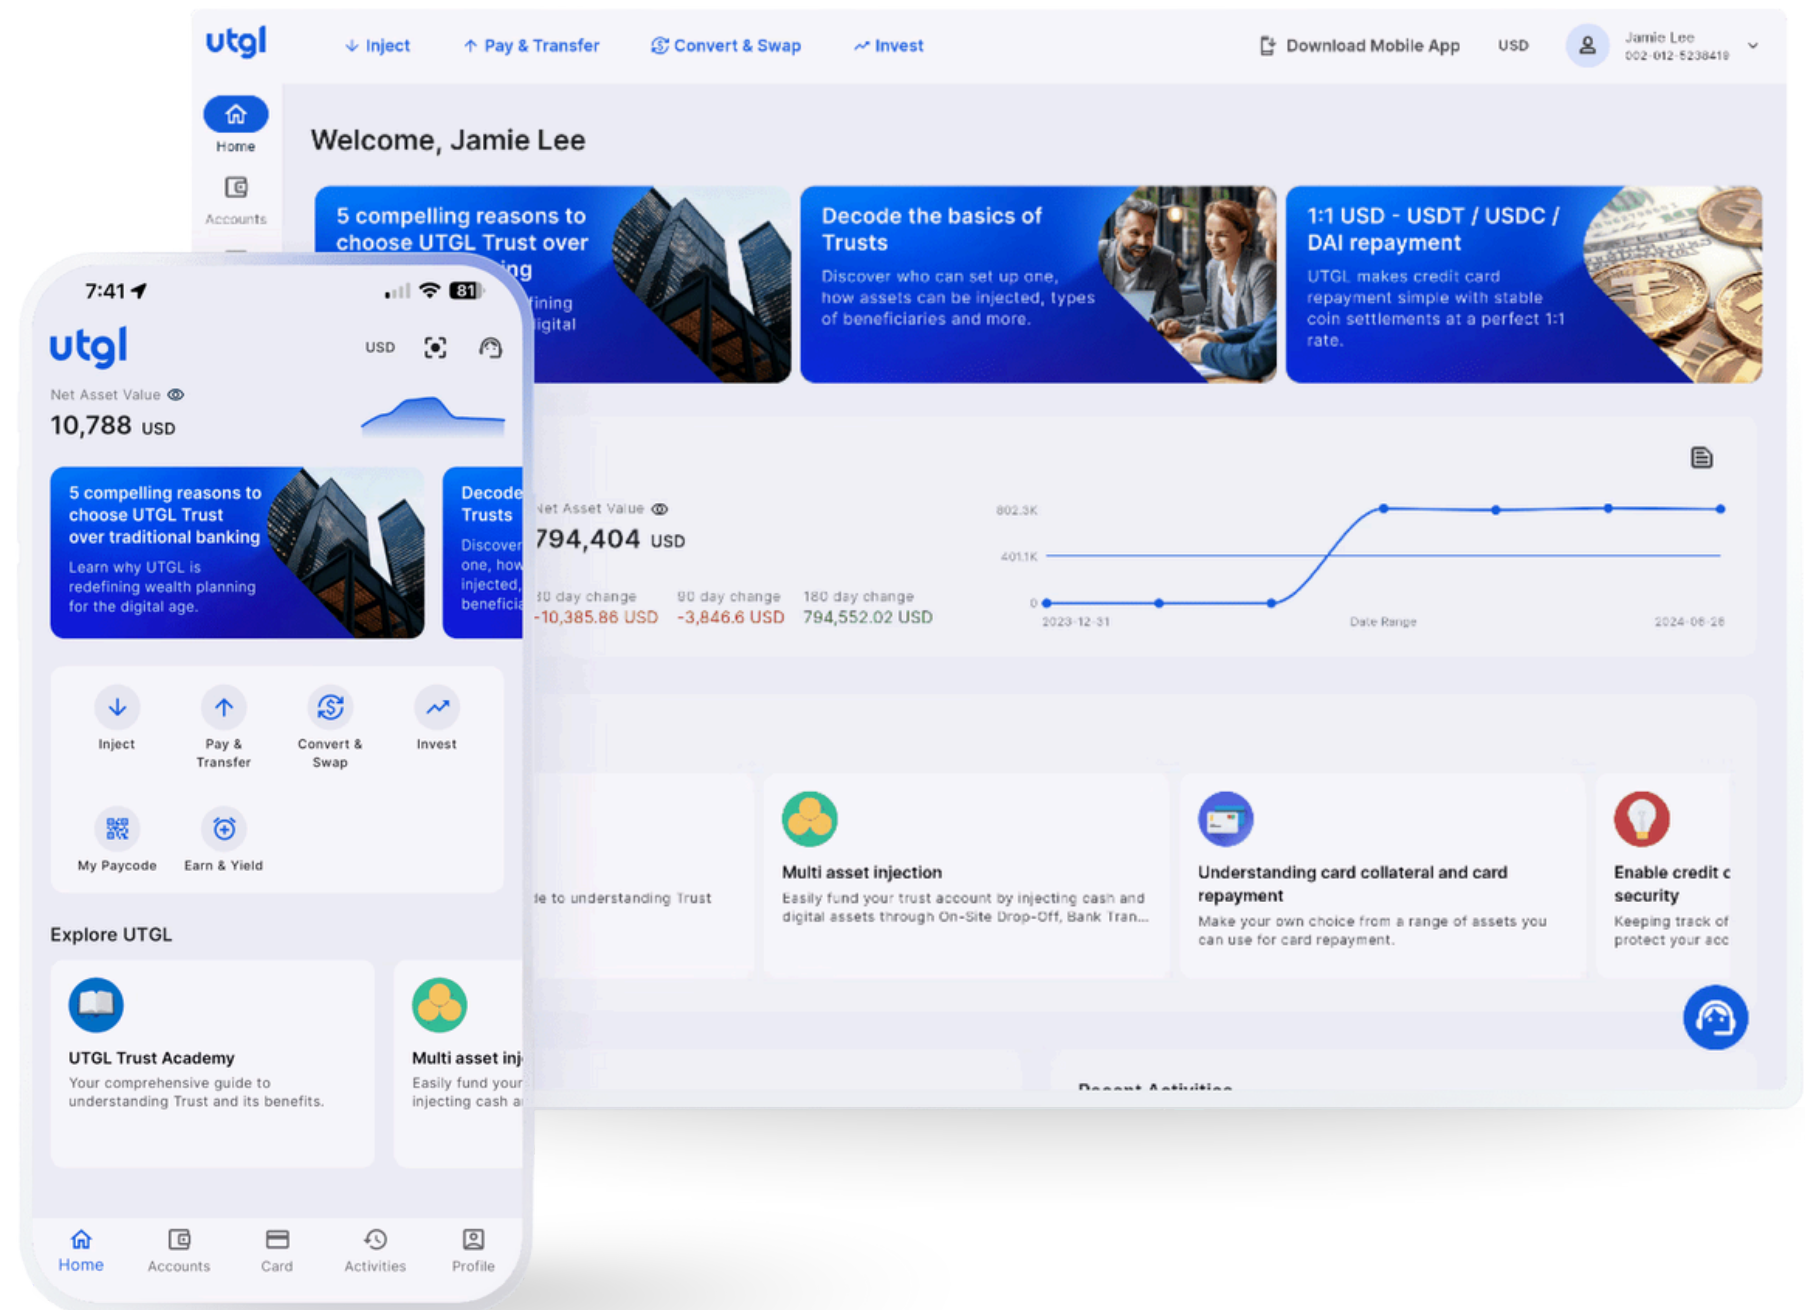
utgl

Inject Pay & Transfer Convert & Swap Invest

Download Mobile App USD Jamie Lee 002-012-5238418

Home

Accounts

Welcome, Jamie Lee

5 compelling reasons to choose UTGL Trust over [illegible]ing

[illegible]fining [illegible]igital

Decode the basics of Trusts

Discover who can set up one, how assets can be injected, types of beneficiaries and more.

1:1 USD - USDT / USDC / DAI repayment

UTGL makes credit card repayment simple with stable coin settlements at a perfect 1:1 rate.

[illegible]et Asset Value

794,404 USD

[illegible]0 day change -10,385.86 USD

90 day change -3,846.6 USD

180 day change 794,552.02 USD

802.3K
401.1K
0
2023-12-31
Date Range
2024-06-26

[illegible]e to understanding Trust

Multi asset injection
Easily fund your trust account by injecting cash and digital assets through On-Site Drop-Off, Bank Tran...

Understanding card collateral and card repayment
Make your own choice from a range of assets you can use for card repayment.

Enable credit c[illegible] security
Keeping track of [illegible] protect your acc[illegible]

Recent Activities

7:41

81

utgl

USD

Net Asset Value
10,788 USD

5 compelling reasons to choose UTGL Trust over traditional banking
Learn why UTGL is redefining wealth planning for the digital age.

Decode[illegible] Trusts
Discover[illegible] one, how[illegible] injected,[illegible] benefici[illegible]

Inject
Pay & Transfer
Convert & Swap
Invest
My Paycode
Earn & Yield

Explore UTGL

UTGL Trust Academy
Your comprehensive guide to understanding Trust and its benefits.

Multi asset inj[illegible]
Easily fund your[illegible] injecting cash a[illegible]

Home
Accounts
Card
Activities
Profile